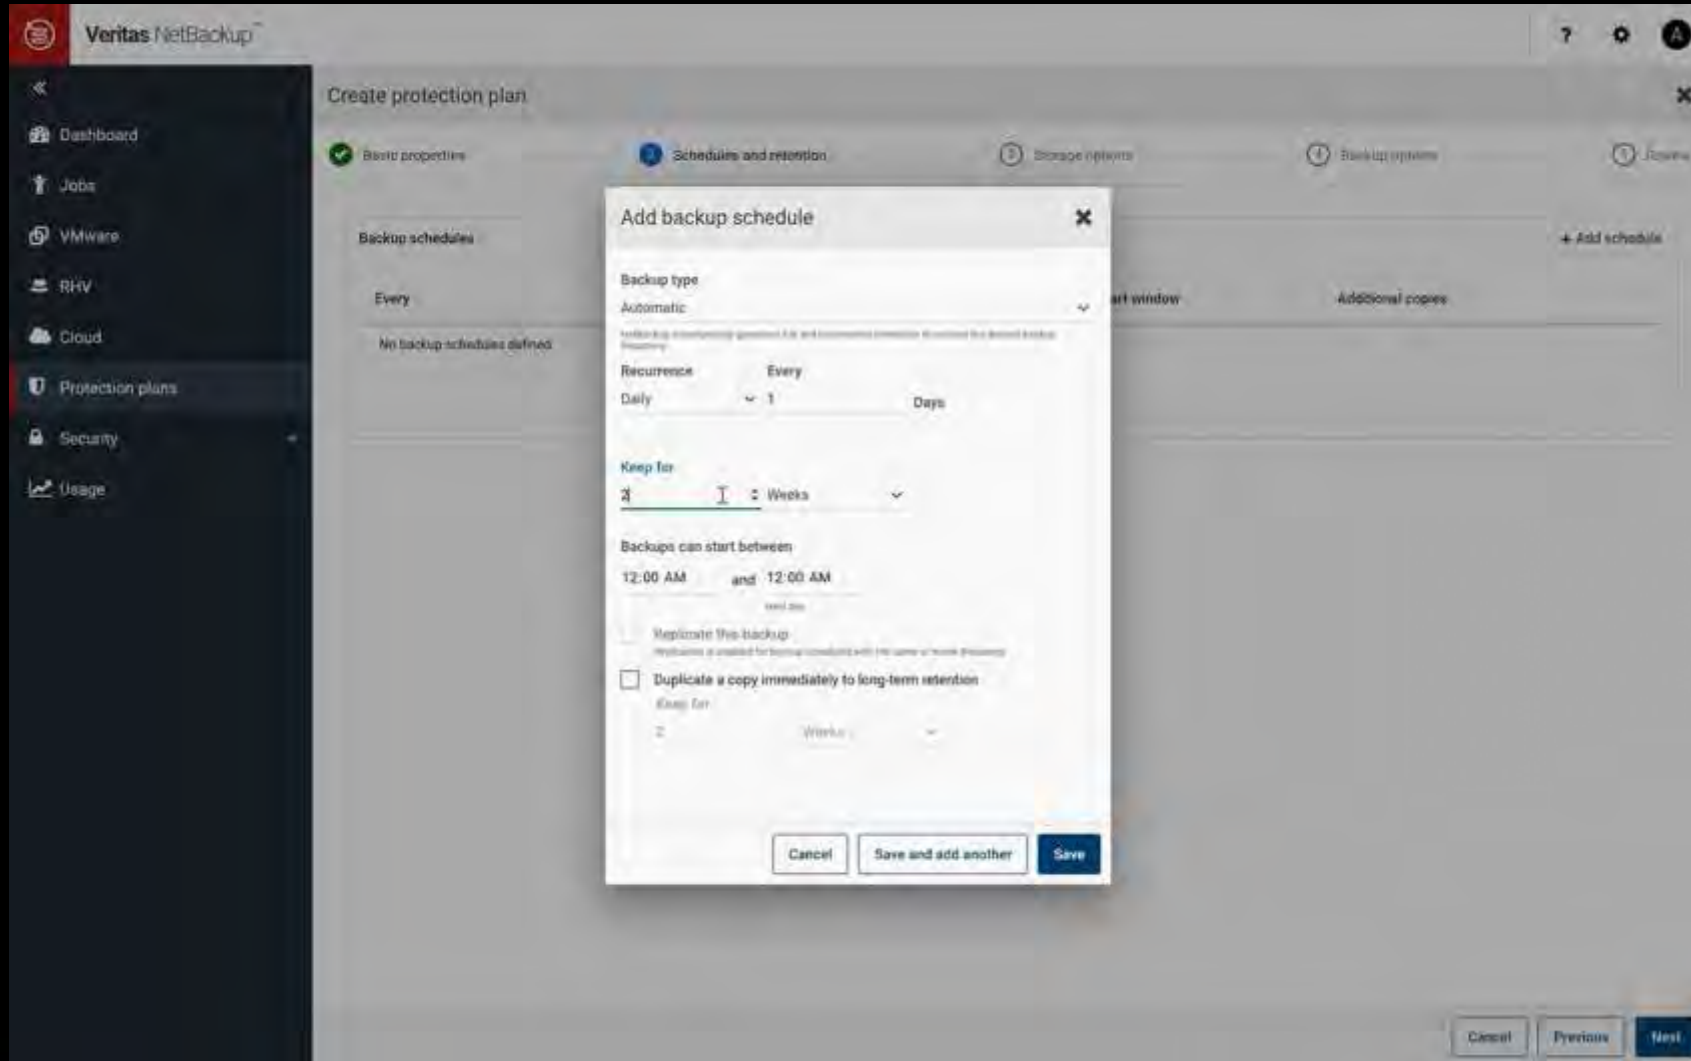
Veritas NetBackup™

?

A

«

Dashboard

Jobs

VMware

RHV

Cloud

Protection plans

Security

Usage

Create protection plan

Basic properties

Schedules and retention

3 Storage options

4 Backup options

5 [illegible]

Backup schedules

+ Add schedule

Every

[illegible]rt window

Additional copies

No backup schedules defined

Add backup schedule

Backup type

Automatic

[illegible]

Recurrence

Daily

Every

1

Days

Keep for

2

Weeks

Backups can start between

12:00 AM

and

12:00 AM

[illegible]

Replicate this backup

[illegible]

Duplicate a copy immediately to long-term retention

Keep for

2

Weeks

Cancel

Save and add another

Save

Cancel

Previous

Next